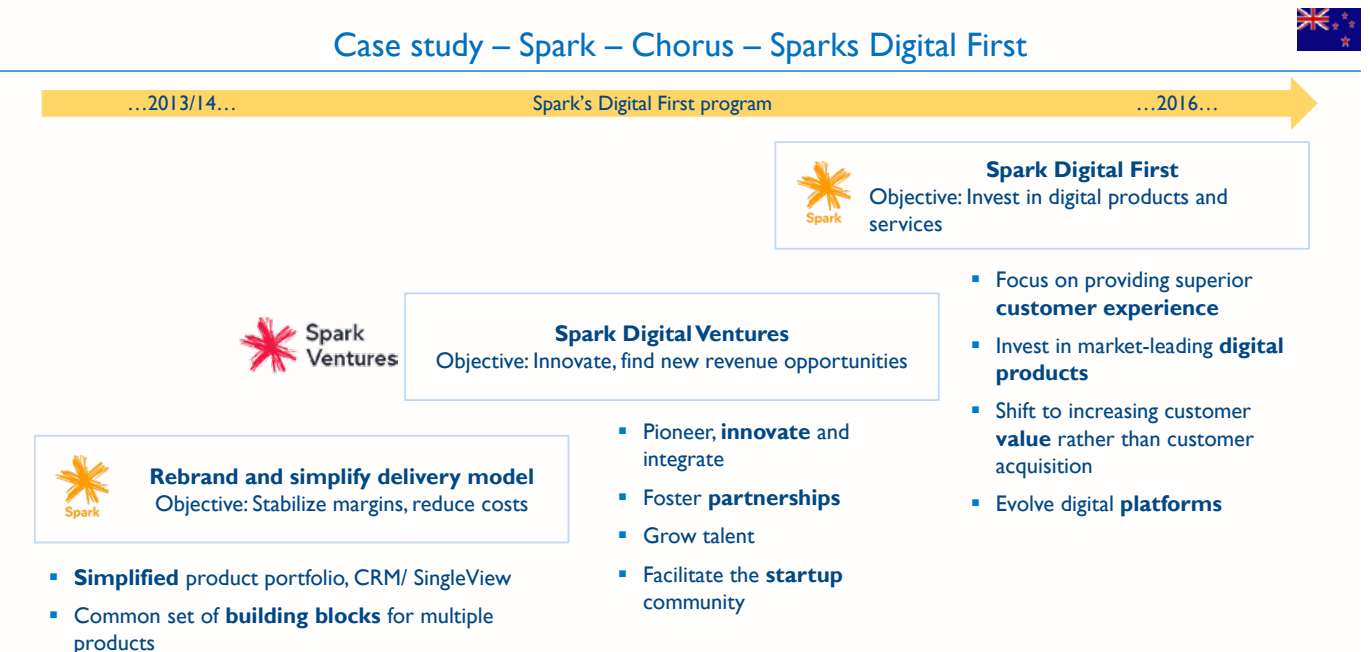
Case study – Spark – Chorus – Sparks Digital First

…2013/14… Spark's Digital First program …2016…

Spark

Spark Digital First
Objective: Invest in digital products and services

- Focus on providing superior **customer experience**
- Invest in market-leading **digital products**
- Shift to increasing customer **value** rather than customer acquisition
- Evolve digital **platforms**

Spark Ventures

Spark Digital Ventures
Objective: Innovate, find new revenue opportunities

- Pioneer, **innovate** and integrate
- Foster **partnerships**
- Grow talent
- Facilitate the **startup** community

Spark

Rebrand and simplify delivery model
Objective: Stabilize margins, reduce costs

- **Simplified** product portfolio, CRM/ SingleView
- Common set of **building blocks** for multiple products